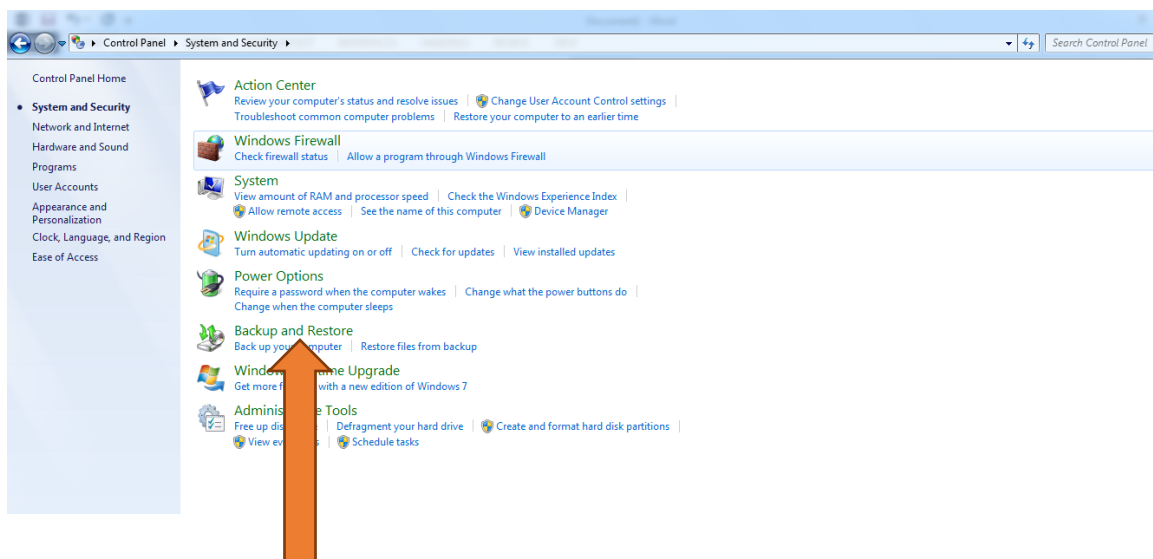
Control Panel ▸ System and Security ▸

Search Control Panel

Control Panel Home

System and Security

Network and Internet

Hardware and Sound

Programs

User Accounts

Appearance and Personalization

Clock, Language, and Region

Ease of Access

Action Center

Review your computer's status and resolve issues | Change User Account Control settings | Troubleshoot common computer problems | Restore your computer to an earlier time

Windows Firewall

Check firewall status | Allow a program through Windows Firewall

System

View amount of RAM and processor speed | Check the Windows Experience Index | Allow remote access | See the name of this computer | Device Manager

Windows Update

Turn automatic updating on or off | Check for updates | View installed updates

Power Options

Require a password when the computer wakes | Change what the power buttons do | Change when the computer sleeps

Backup and Restore

Back up you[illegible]mputer | Restore files from backup

Window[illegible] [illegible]ime Upgrade

Get more f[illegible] with a new edition of Windows 7

Adminis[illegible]e Tools

Free up dis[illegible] | Defragment your hard drive | Create and format hard disk partitions | View ev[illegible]s | Schedule tasks